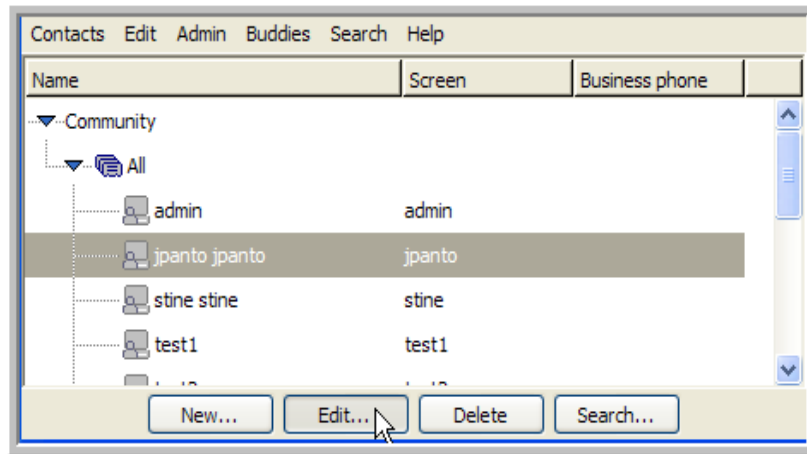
Contacts Edit Admin Buddies Search Help

| Name | Screen | Business phone |
|---|---|---|
| Community | | |
| All | | |
| admin | admin | |
| jpanto jpanto | jpanto | |
| stine stine | stine | |
| test1 | test1 | |
| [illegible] | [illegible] | |

New... Edit... Delete Search...